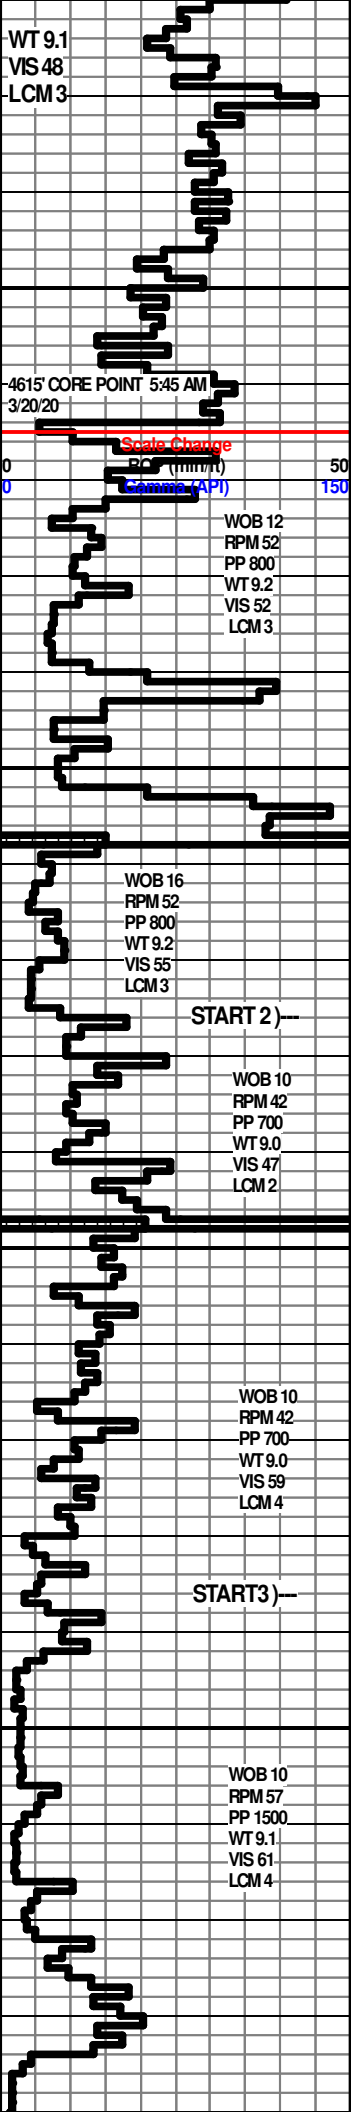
WT 9.1
VIS 48
LCM 3

4615' CORE POINT 5:45 AM
3/20/20

Scale Change
0 ROP (min/ft) 50
0 Gamma (API) 150

WOB 12
RPM 52
PP 800
WT 9.2
VIS 52
LCM 3

WOB 16
RPM 52
PP 800
WT 9.2
VIS 55
LCM 3

START 2 )---

WOB 10
RPM 42
PP 700
WT 9.0
VIS 47
LCM 2

WOB 10
RPM 42
PP 700
WT 9.0
VIS 59
LCM 4

START3 )---

WOB 10
RPM 57
PP 1500
WT 9.1
VIS 61
LCM 4